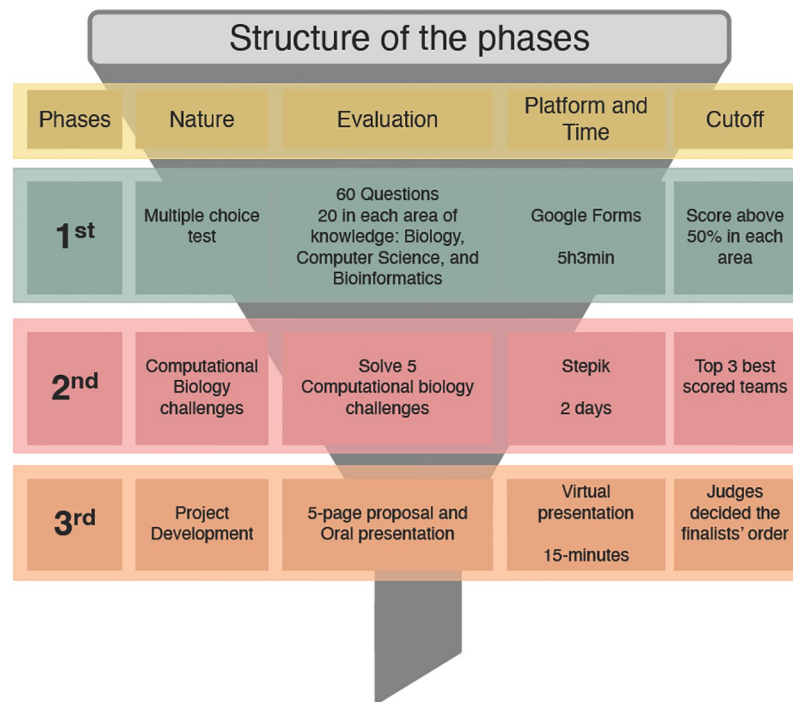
Structure of the phases

| Phases | Nature | Evaluation | Platform and Time | Cutoff |
|---|---|---|---|---|
| 1st | Multiple choice test | 60 Questions 20 in each area of knowledge: Biology, Computer Science, and Bioinformatics | Google Forms 5h3min | Score above 50% in each area |
| 2nd | Computational Biology challenges | Solve 5 Computational biology challenges | Stepik 2 days | Top 3 best scored teams |
| 3rd | Project Development | 5-page proposal and Oral presentation | Virtual presentation 15-minutes | Judges decided the finalists' order |